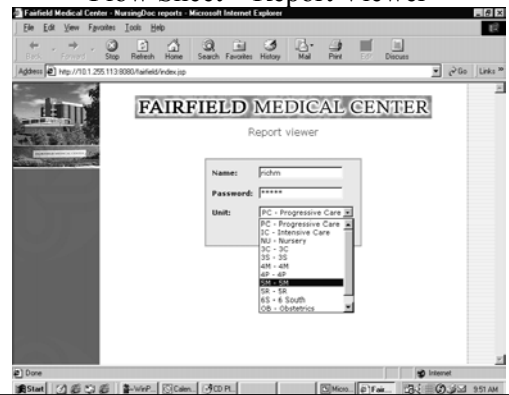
Flow Sheet – Report viewer

Fairfield Medical Center - NursingDoc reports - Microsoft Internet Explorer

File Edit View Favorites Tools Help

Back Forward Stop Refresh Home Search Favorites History Mail Print Edit Discuss

Address http://10.1.255.113:8080/fairfield/index.jsp Go Links

FAIRFIELD MEDICAL CENTER

Report viewer

Name: richm

Password: *****

Unit: PC - Progressive Care

PC - Progressive Care
IC - Intensive Care
NU - Nursery
3C - 3C
3S - 3S
4M - 4M
4P - 4P
5M - 5M
5R - 5R
6S - 6 South
OB - Obstetrics

Done Internet

Start WinP... Calen... CD Pl... Micro... Fair... 9:51 AM